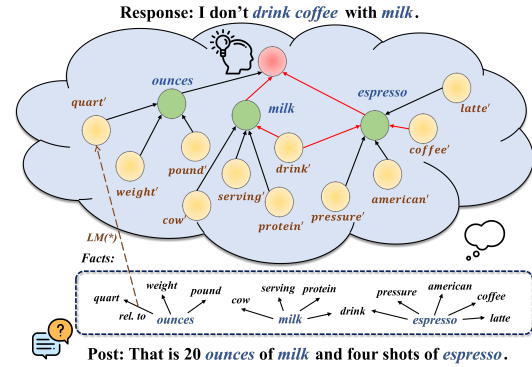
Response: I don't drink coffee with milk.

ounces

quart'

weight'

pound'

milk

espresso

latte'

coffee'

drink'

cow'

serving'

protein'

pressure'

american'

LM(*)

Facts:

quart

rel. to

weight

ounces

pound

cow

serving

protein

milk

drink

pressure

american

espresso

coffee

latte

Post: That is 20 ounces of milk and four shots of espresso.